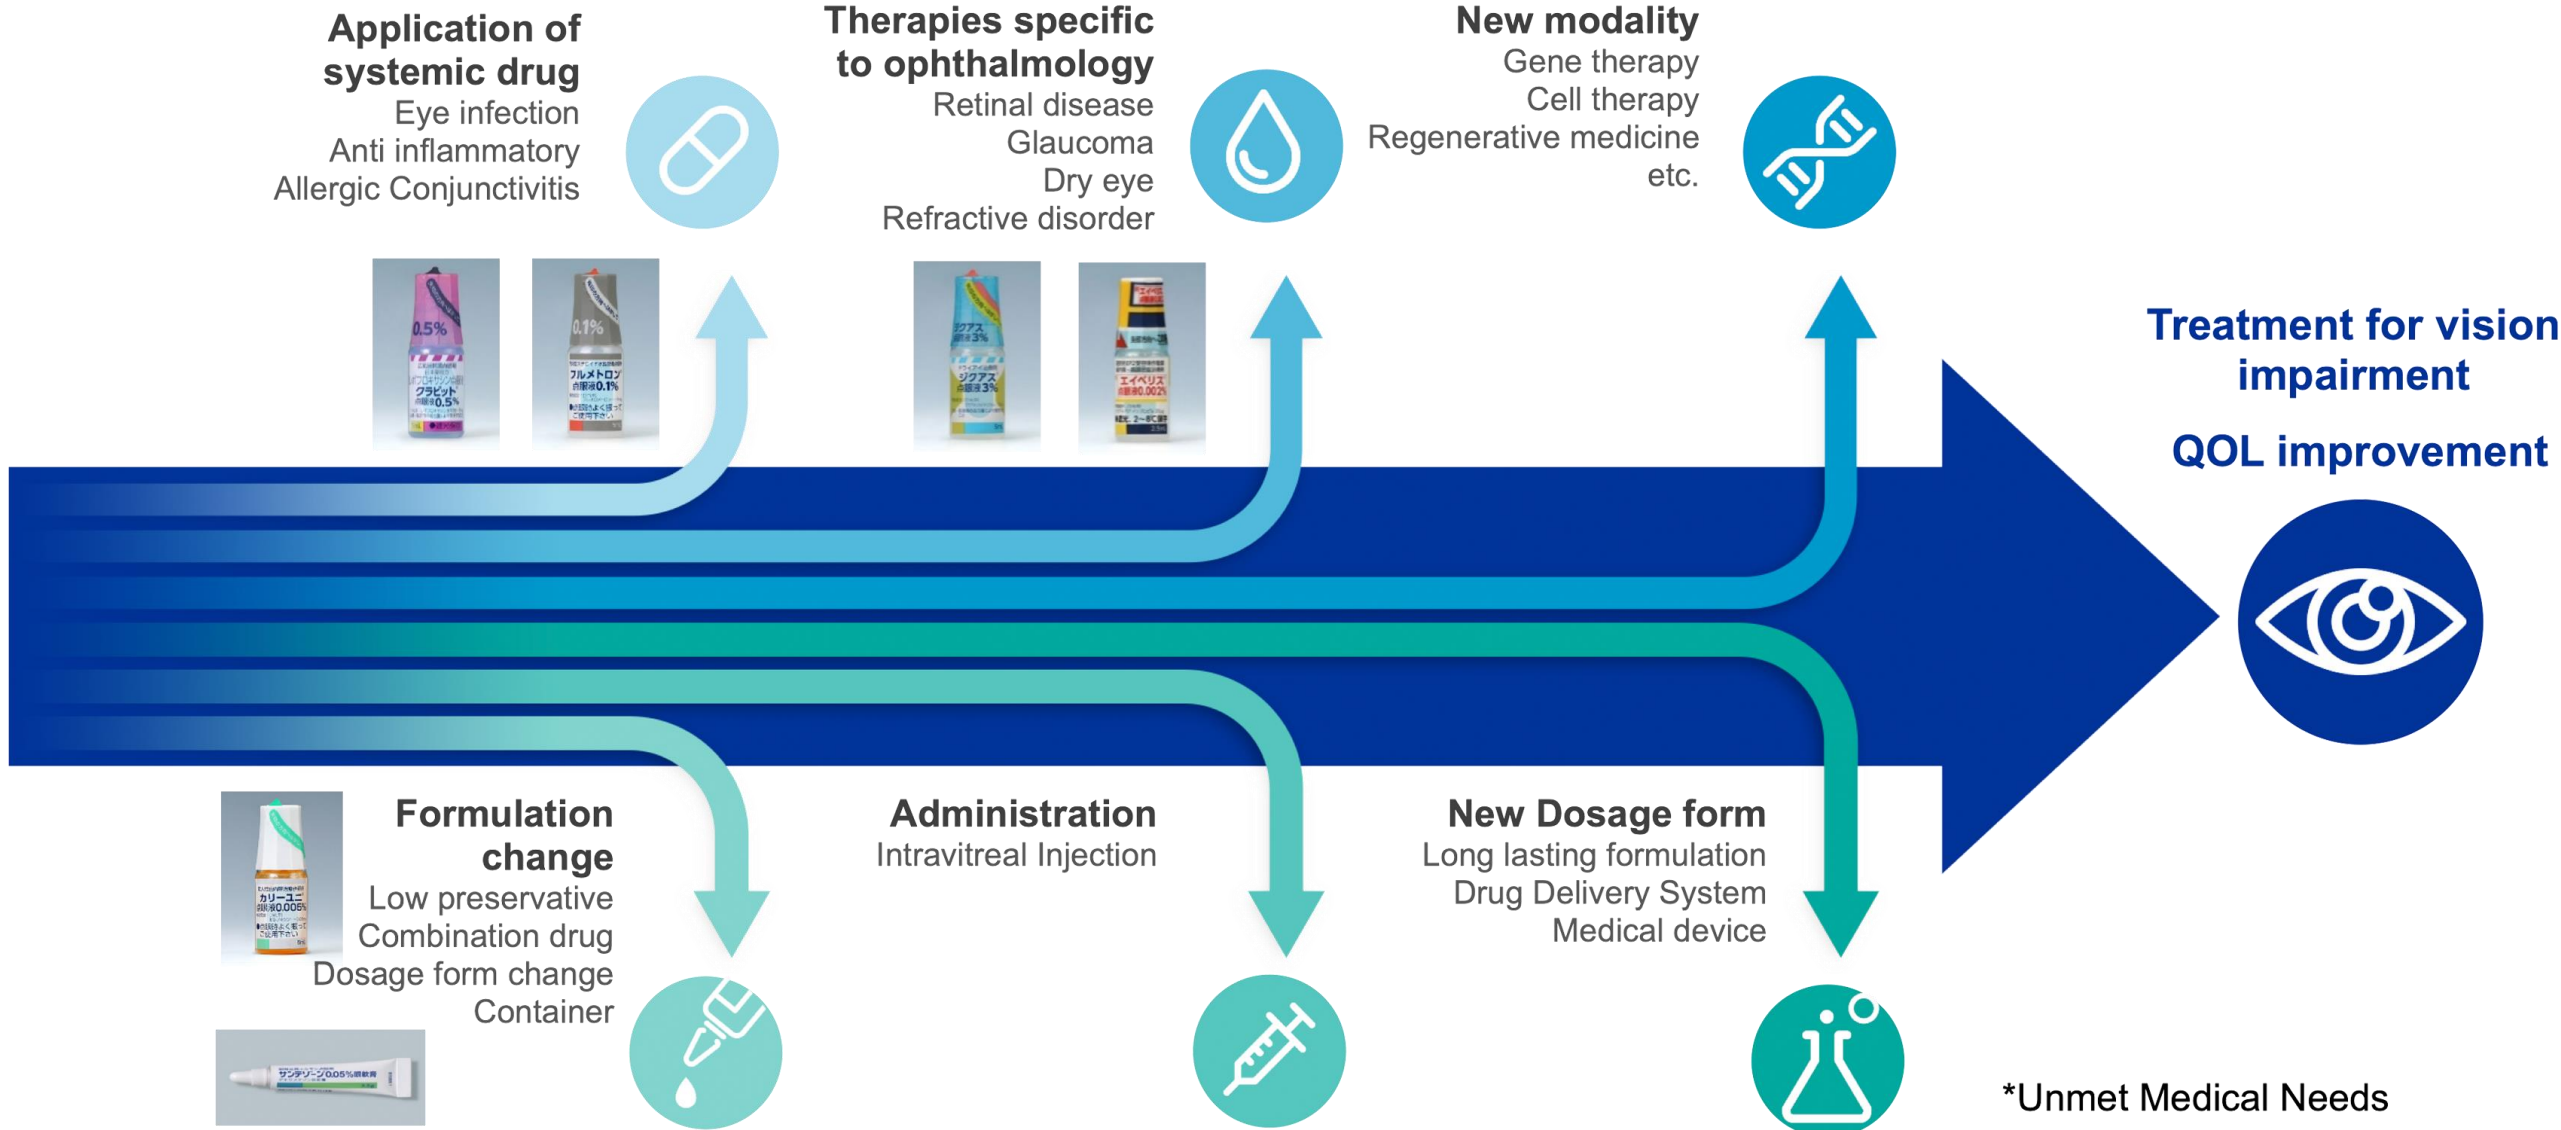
Application of systemic drug
Eye infection
Anti inflammatory
Allergic Conjunctivitis

Therapies specific to ophthalmology
Retinal disease
Glaucoma
Dry eye
Refractive disorder

New modality
Gene therapy
Cell therapy
Regenerative medicine
etc.

0.5%
クラビット
点眼液0.5%

0.1%
フルメトロン
点眼液0.1%

ジクアス
点眼液3%

エイベリス
点眼液0.002%

Treatment for vision impairment

QOL improvement

Formulation change
Low preservative
Combination drug
Dosage form change
Container

カリーユニ
点眼液0.005%

サンテゾーン0.05%眼軟膏

Administration
Intravitreal Injection

New Dosage form
Long lasting formulation
Drug Delivery System
Medical device

*Unmet Medical Needs